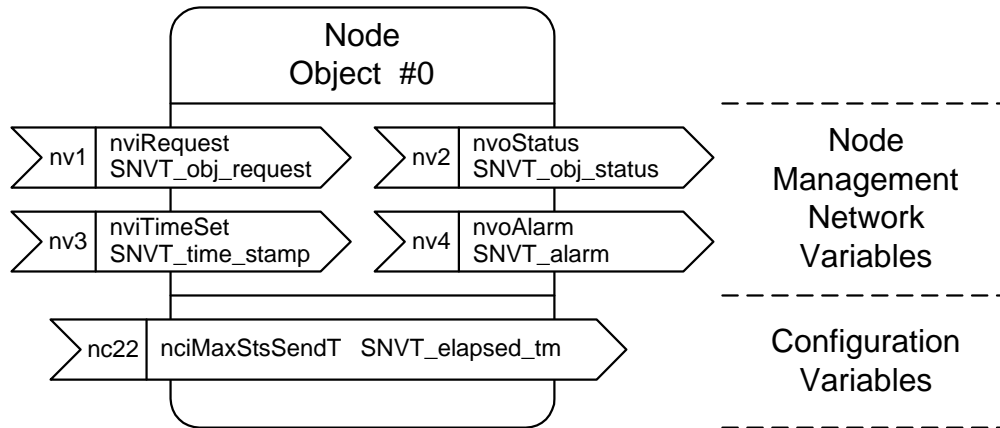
Node
Object #0

nv1 nviRequest
SNVT_obj_request

nv2 nvoStatus
SNVT_obj_status

nv3 nviTimeSet
SNVT_time_stamp

nv4 nvoAlarm
SNVT_alarm

Node
Management
Network
Variables

nc22 nciMaxStsSendT SNVT_elapsed_tm

Configuration
Variables